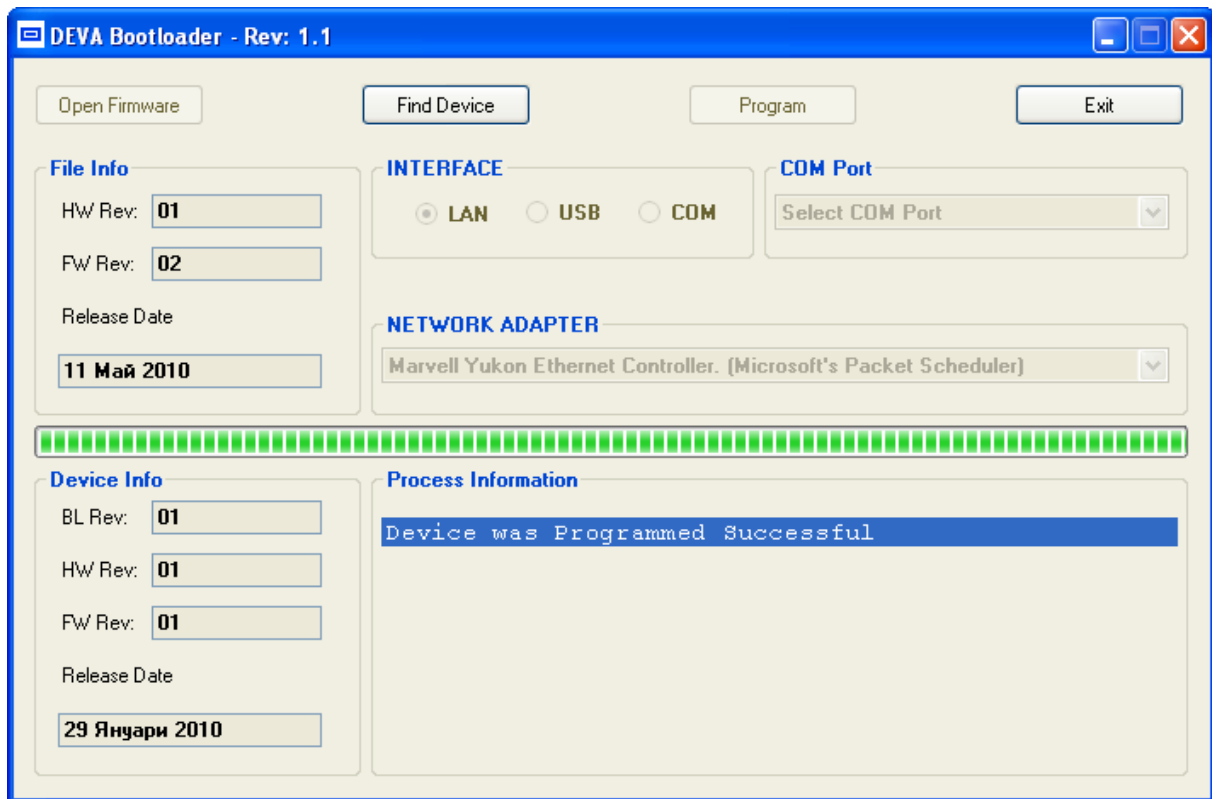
DEVA Bootloader - Rev: 1.1

Open Firmware

Find Device

Program

Exit

File Info

HW Rev: 01

FW Rev: 02

Release Date

11 Май 2010

INTERFACE

LAN USB COM

COM Port

Select COM Port

NETWORK ADAPTER

Marvell Yukon Ethernet Controller. (Microsoft's Packet Scheduler)

Device Info

BL Rev: 01

HW Rev: 01

FW Rev: 01

Release Date

29 Януари 2010

Process Information

Device was Programmed Successful